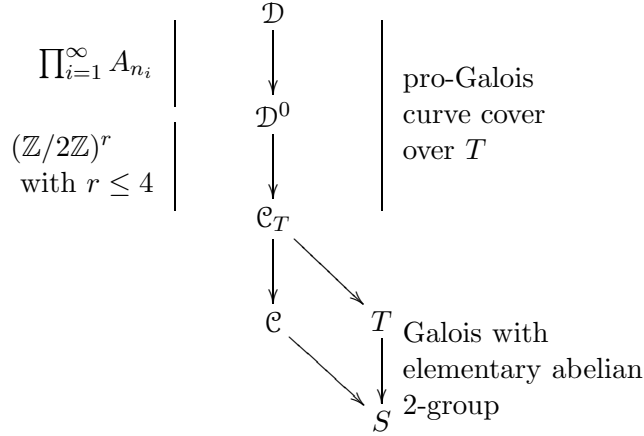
$\mathcal{D}$

$\prod_{i=1}^{\infty} A_{n_i}$

$\mathcal{D}^0$

pro-Galois curve cover over $T$

$(\mathbb{Z}/2\mathbb{Z})^r$ with $r \leq 4$

$\mathcal{C}_T$

$\mathcal{C}$

$T$

Galois with elementary abelian 2-group

$S$